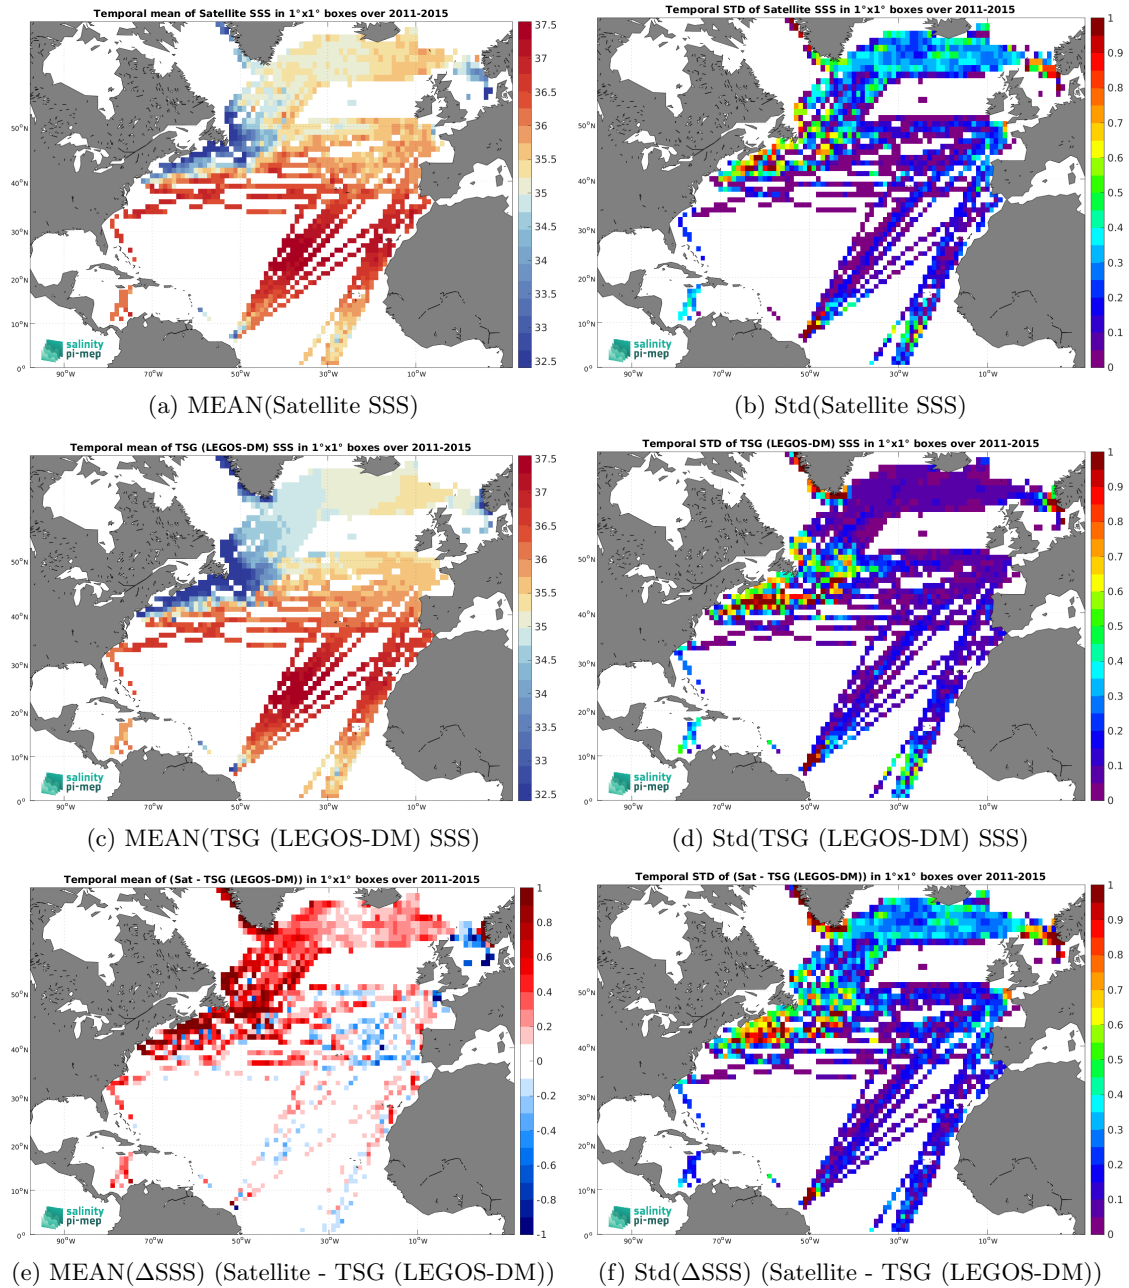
Temporal mean of Satellite SSS in 1°x1° boxes over 2011-2015

37.5
37
36.5
36
35.5
35
34.5
34
33.5
33
32.5

50°N
40°N
30°N
20°N
10°N
0°

90°W 70°W 50°W 30°W 10°W

salinity pi-mep

(a) MEAN(Satellite SSS)

Temporal STD of Satellite SSS in 1°x1° boxes over 2011-2015

1
0.9
0.8
0.7
0.6
0.5
0.4
0.3
0.2
0.1
0

50°N
40°N
30°N
20°N
10°N
0°

90°W 70°W 50°W 30°W 10°W

salinity pi-mep

(b) Std(Satellite SSS)

Temporal mean of TSG (LEGOS-DM) SSS in 1°x1° boxes over 2011-2015

37.5
37
36.5
36
35.5
35
34.5
34
33.5
33
32.5

50°N
40°N
30°N
20°N
10°N
0°

90°W 70°W 50°W 30°W 10°W

salinity pi-mep

(c) MEAN(TSG (LEGOS-DM) SSS)

Temporal STD of TSG (LEGOS-DM) SSS in 1°x1° boxes over 2011-2015

1
0.9
0.8
0.7
0.6
0.5
0.4
0.3
0.2
0.1
0

50°N
40°N
30°N
20°N
10°N
0°

90°W 70°W 50°W 30°W 10°W

salinity pi-mep

(d) Std(TSG (LEGOS-DM) SSS)

Temporal mean of (Sat - TSG (LEGOS-DM)) in 1°x1° boxes over 2011-2015

1
0.8
0.6
0.4
0.2
0
-0.2
-0.4
-0.6
-0.8
-1

50°N
40°N
30°N
20°N
10°N
0°

90°W 70°W 50°W 30°W 10°W

salinity pi-mep

(e) MEAN(ΔSSS) (Satellite - TSG (LEGOS-DM))

Temporal STD of (Sat - TSG (LEGOS-DM)) in 1°x1° boxes over 2011-2015

1
0.9
0.8
0.7
0.6
0.5
0.4
0.3
0.2
0.1
0

50°N
40°N
30°N
20°N
10°N
0°

90°W 70°W 50°W 30°W 10°W

salinity pi-mep

(f) Std(ΔSSS) (Satellite - TSG (LEGOS-DM))